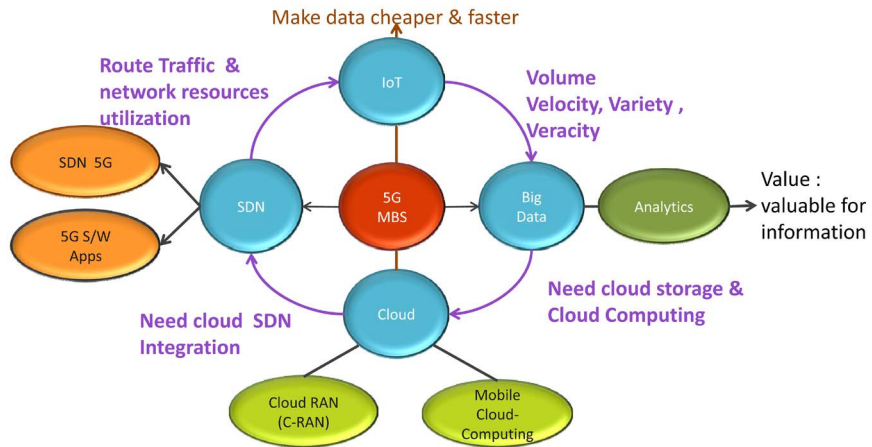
Make data cheaper & faster

Route Traffic & network resources utilization

IoT

Volume Velocity, Variety , Veracity

SDN 5G

5G S/W Apps

SDN

5G MBS

Big Data

Analytics

Value : valuable for information

Cloud

Need cloud storage & Cloud Computing

Need cloud SDN Integration

Cloud RAN (C-RAN)

Mobile Cloud-Computing